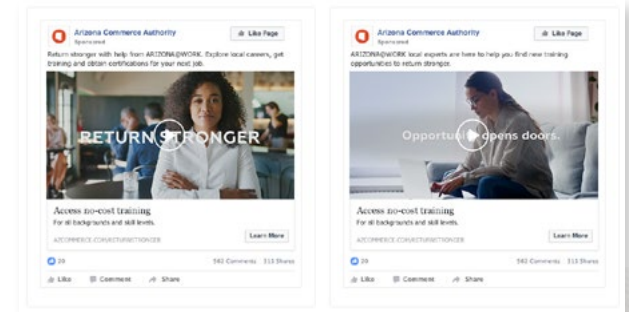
Arizona Commerce Authority
Sponsored
Like Page

Return stronger with help from ARIZONA@WORK. Explore local careers, get training and obtain certifications for your next job.

RETURN STRONGER

Access no-cost training
For all backgrounds and skill levels.
AZCOMMERCE.COM/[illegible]
Learn More

39
592 Comments 313 Shares
Like Comment Share

Arizona Commerce Authority
Sponsored
Like Page

ARIZONA@WORK local experts are here to help you find new training opportunities to return stronger.

Opportu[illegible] opens doors.

Access no-cost training
For all backgrounds and skill levels.
AZCOMMERCE.COM/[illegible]
Learn More

39
592 Comments 313 Shares
Like Comment Share